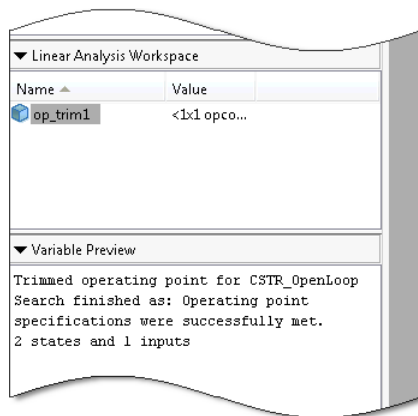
Linear Analysis Workspace

| Name | Value |
|---|---|
| op_trim1 | <1x1 opco... |

Variable Preview

Trimmed operating point for CSTR_OpenLoop
Search finished as: Operating point specifications were successfully met.
2 states and 1 inputs